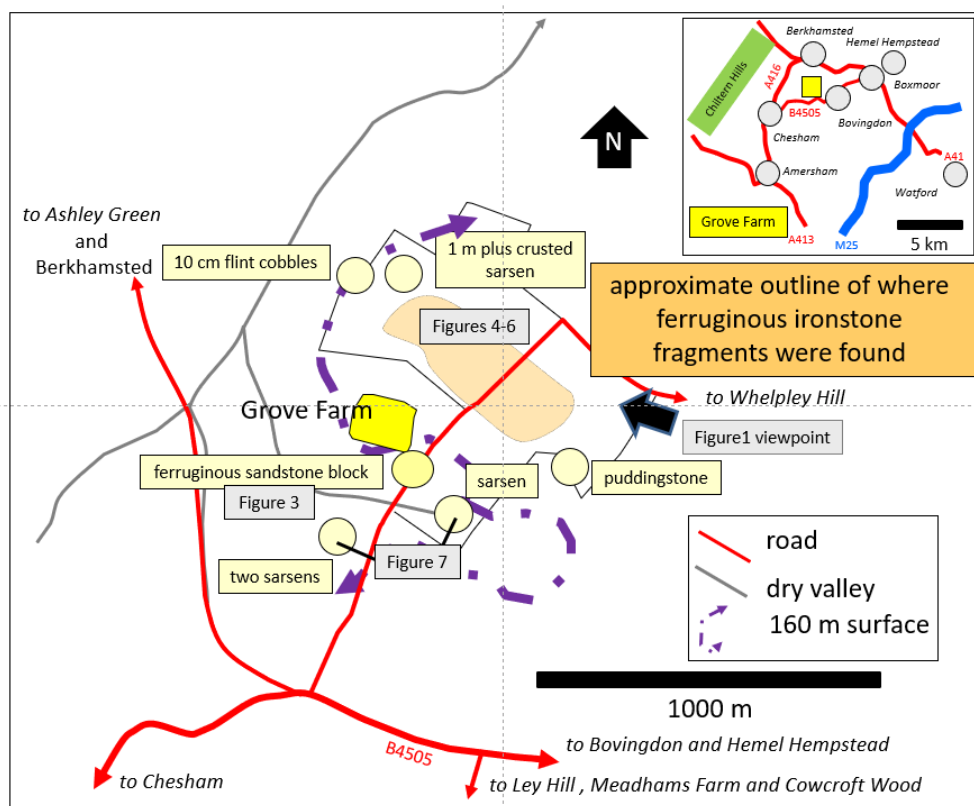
Berkhamsted
Hemel Hempstead
Chiltern Hills
A416
Boxmoor
B4505
Bovingdon
Chesham
A41
Amersham
Watford
Grove Farm
A413
M25
5 km

N

to Ashley Green and Berkhamsted
10 cm flint cobbles
1 m plus crusted sarsen
approximate outline of where ferruginous ironstone fragments were found
Figures 4-6
Grove Farm
to Whelpley Hill
Figure1 viewpoint
ferruginous sandstone block
sarsen
puddingstone
Figure 3
Figure 7
two sarsens

road
dry valley
160 m surface

1000 m

B4505
to Bovingdon and Hemel Hempstead
to Chesham
to Ley Hill , Meadhams Farm and Cowcroft Wood